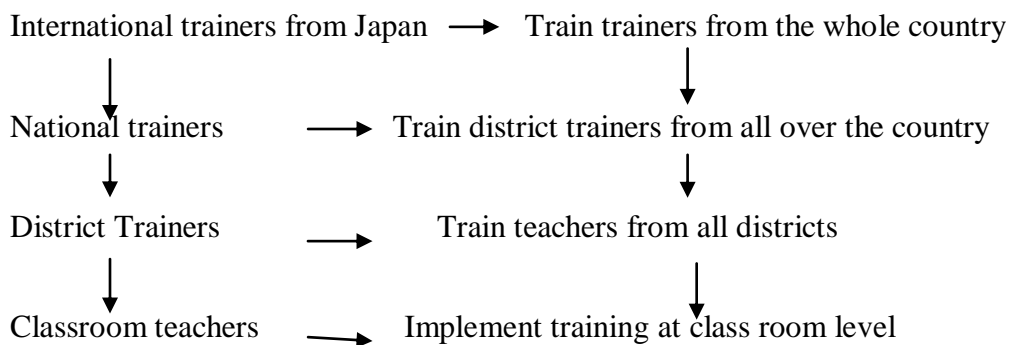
International trainers from Japan → Train trainers from the whole country

National trainers → Train district trainers from all over the country

District Trainers → Train teachers from all districts

Classroom teachers → Implement training at class room level